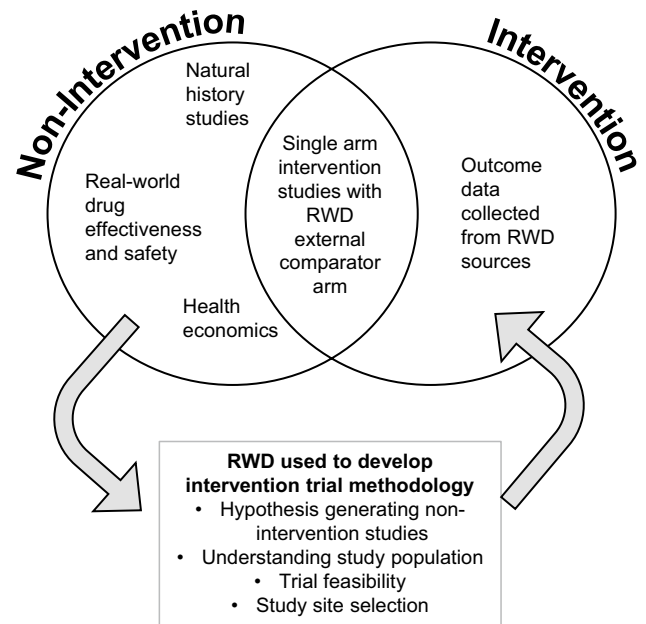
Non-Intervention

Intervention

Natural history studies

Real-world drug effectiveness and safety

Health economics

Single arm intervention studies with RWD external comparator arm

Outcome data collected from RWD sources

**RWD used to develop intervention trial methodology**
- Hypothesis generating non-intervention studies
- Understanding study population
- Trial feasibility
- Study site selection